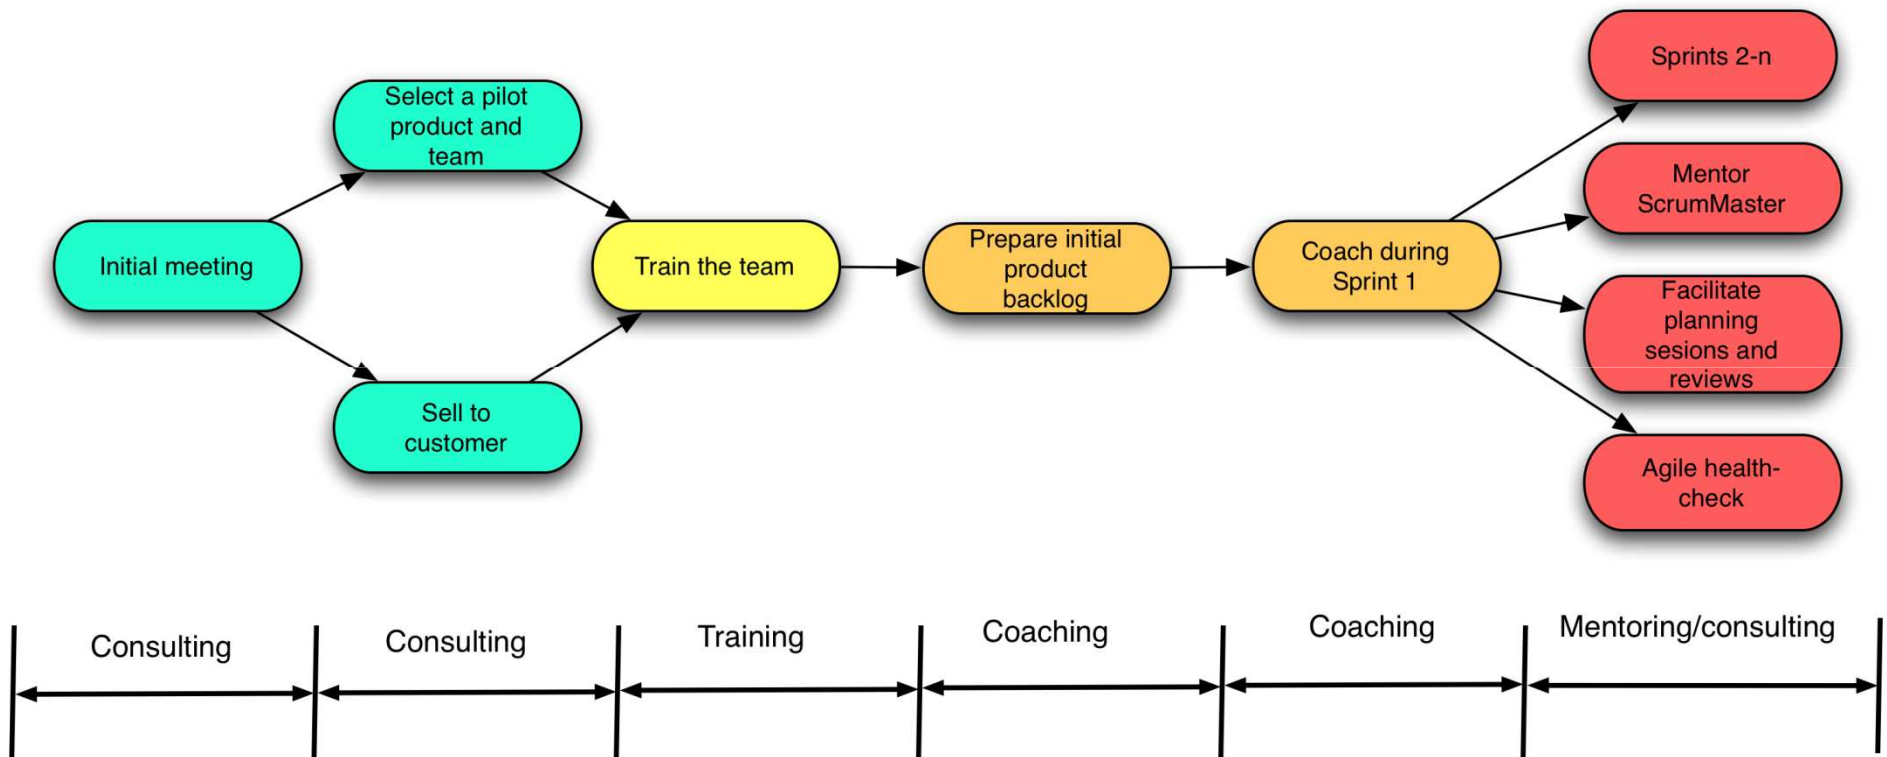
Initial meeting

Select a pilot product and team

Sell to customer

Train the team

Prepare initial product backlog

Coach during Sprint 1

Sprints 2-n

Mentor ScrumMaster

Facilitate planning sesions and reviews

Agile health-check

Consulting

Consulting

Training

Coaching

Coaching

Mentoring/consulting